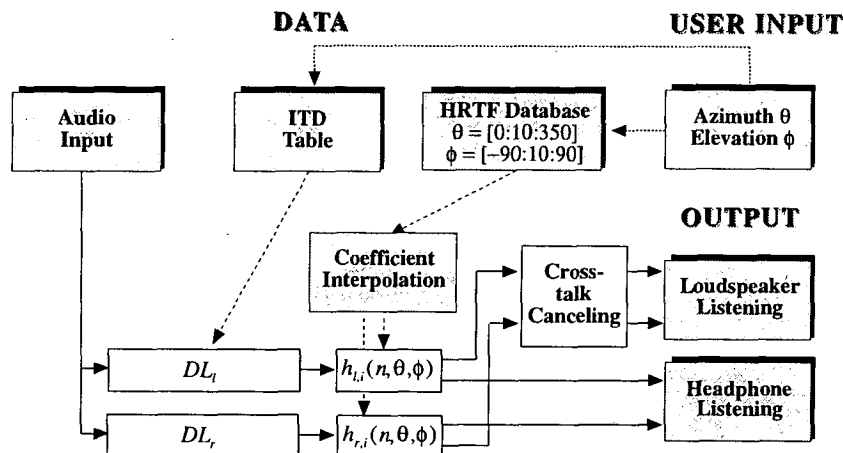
DATA

USER INPUT

Audio Input

ITD Table

HRTF Database
$\theta = [0:10:350]$
$\phi = [-90:10:90]$

Azimuth $\theta$
Elevation $\phi$

OUTPUT

Coefficient Interpolation

Cross-talk Canceling

Loudspeaker Listening

$DL_l$

$h_{l,i}(n,\theta,\phi)$

Headphone Listening

$DL_r$

$h_{r,i}(n,\theta,\phi)$